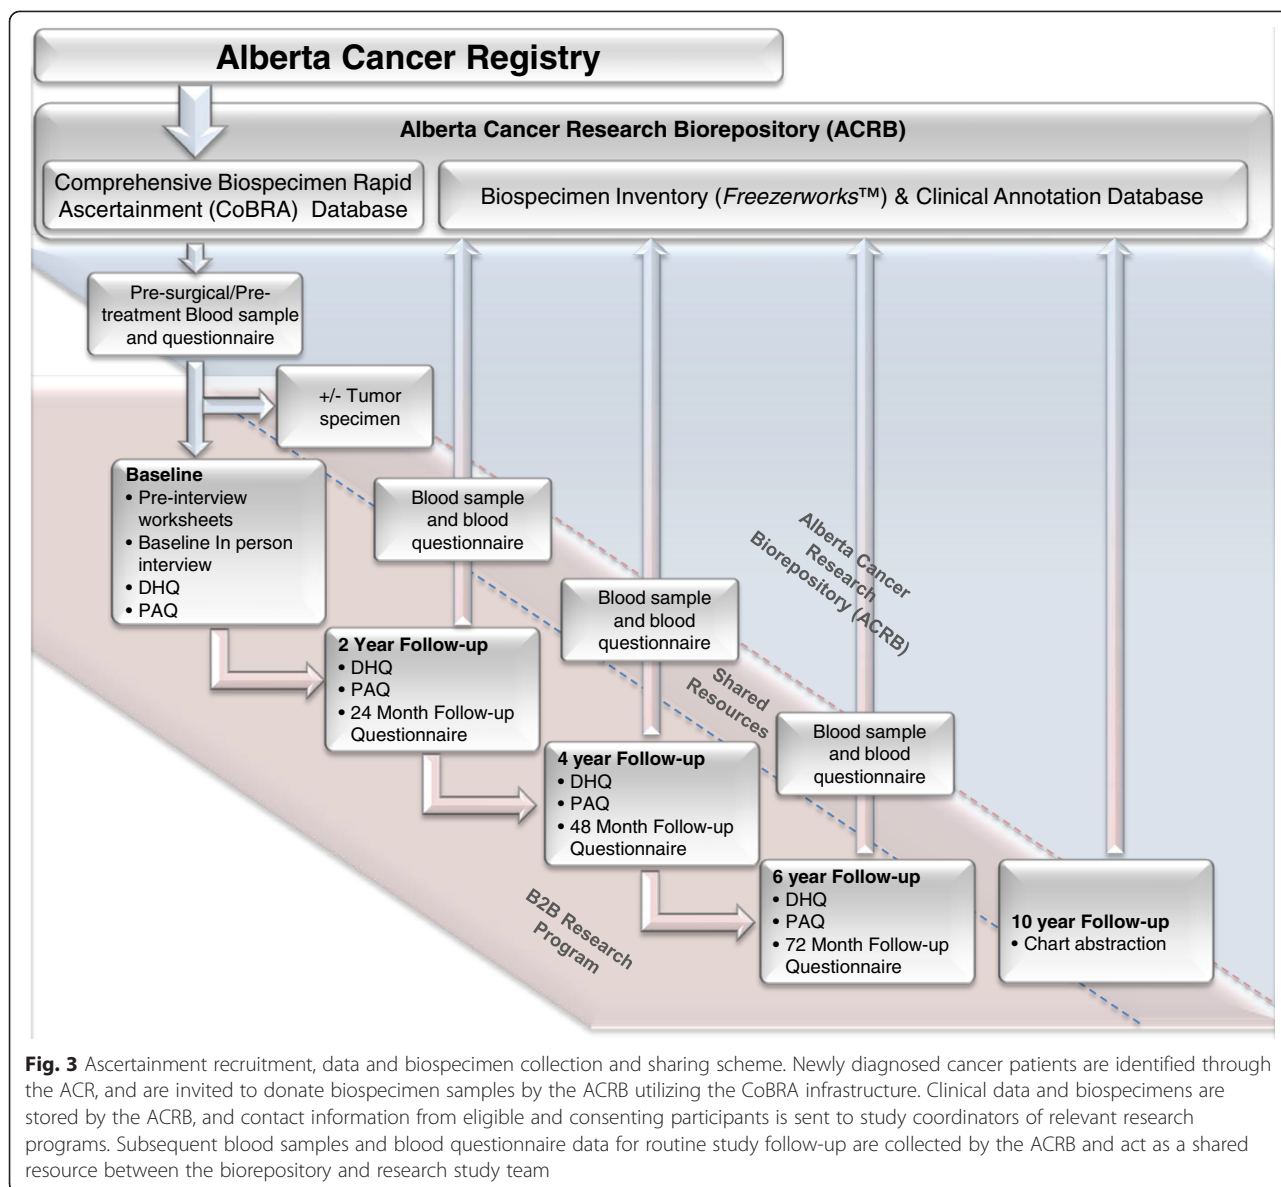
Alberta Cancer Registry

Alberta Cancer Research Biorepository (ACRB)

Comprehensive Biospecimen Rapid Ascertainment (CoBRA) Database

Biospecimen Inventory (*Freezerworks*™) & Clinical Annotation Database

Pre-surgical/Pre-treatment Blood sample and questionnaire

+/- Tumor specimen

Baseline
• Pre-interview worksheets
• Baseline In person interview
• DHQ
• PAQ

Blood sample and blood questionnaire

Alberta Cancer Research Biorepository (ACRB)

Blood sample and blood questionnaire

2 Year Follow-up
• DHQ
• PAQ
• 24 Month Follow-up Questionnaire

Shared Resources

Blood sample and blood questionnaire

4 year Follow-up
• DHQ
• PAQ
• 48 Month Follow-up Questionnaire

6 year Follow-up
• DHQ
• PAQ
• 72 Month Follow-up Questionnaire

B2B Research Program

10 year Follow-up
• Chart abstraction

**Fig. 3** Ascertainment recruitment, data and biospecimen collection and sharing scheme. Newly diagnosed cancer patients are identified through the ACR, and are invited to donate biospecimen samples by the ACRB utilizing the CoBRA infrastructure. Clinical data and biospecimens are stored by the ACRB, and contact information from eligible and consenting participants is sent to study coordinators of relevant research programs. Subsequent blood samples and blood questionnaire data for routine study follow-up are collected by the ACRB and act as a shared resource between the biorepository and research study team